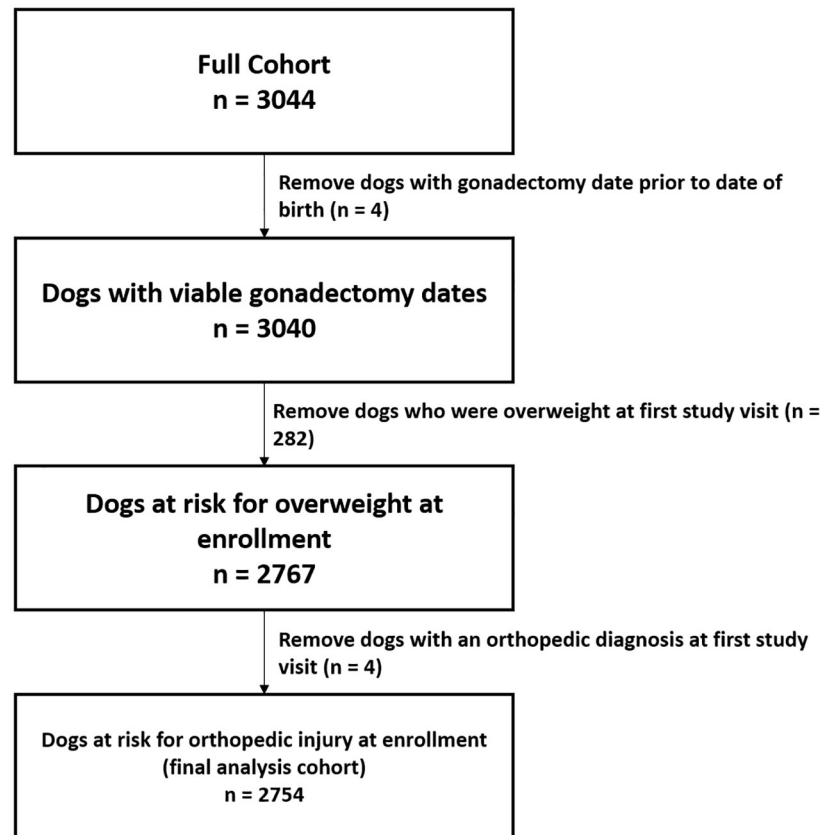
Full Cohort
n = 3044

Remove dogs with gonadectomy date prior to date of birth (n = 4)

Dogs with viable gonadectomy dates
n = 3040

Remove dogs who were overweight at first study visit (n = 282)

Dogs at risk for overweight at enrollment
n = 2767

Remove dogs with an orthopedic diagnosis at first study visit (n = 4)

Dogs at risk for orthopedic injury at enrollment
(final analysis cohort)
n = 2754